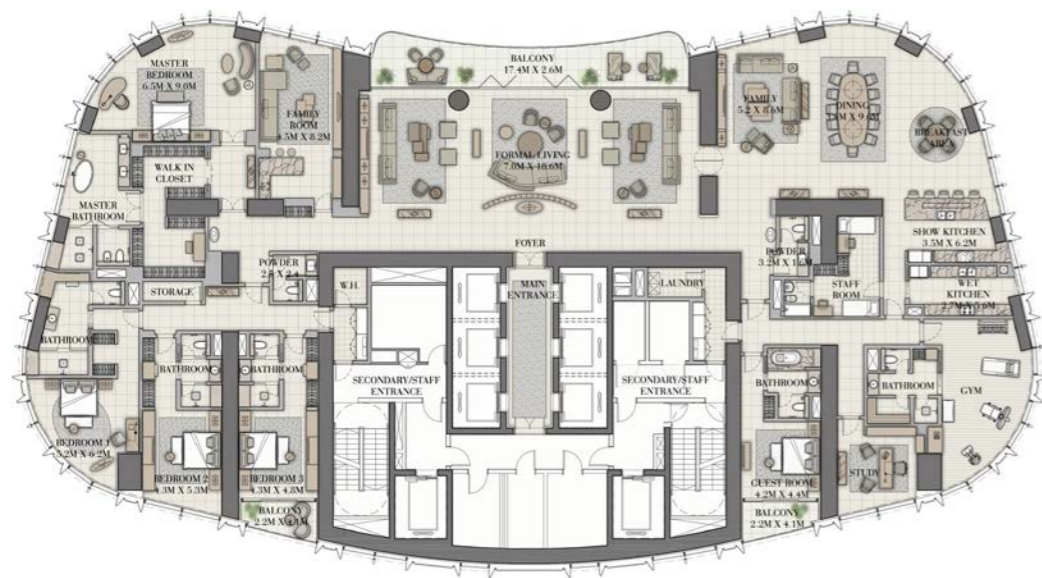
MASTER BEDROOM
6.5M X 9.0M

FAMILY ROOM
4.5M X 8.2M

BALCONY
17.4M X 2.6M

FORMAL LIVING
7.0M X 18.6M

FAMILY
5.2 X 8.6M

DINING
3.8M X 9.6M

BREAKFAST AREA

WALK IN CLOSET

MASTER BATHROOM

POWDER
2.5 X 2.4

STORAGE

W.H.

FOYER

MAIN ENTRANCE

LAUNDRY

POWDER
3.2M X 1.6M

STAFF ROOM

SHOW KITCHEN
3.5M X 6.2M

WET KITCHEN
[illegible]

BATHROOM

BATHROOM

BATHROOM

SECONDARY/STAFF ENTRANCE

SECONDARY/STAFF ENTRANCE

BATHROOM

BATHROOM

GYM

BEDROOM 1
5.2M X 6.2M

BEDROOM 2
4.3M X 5.3M

BEDROOM 3
4.3M X 4.8M

BALCONY
2.2M X 4.1M

GUEST ROOM
4.2M X 4.4M

STUDY

BALCONY
2.2M X 4.1M